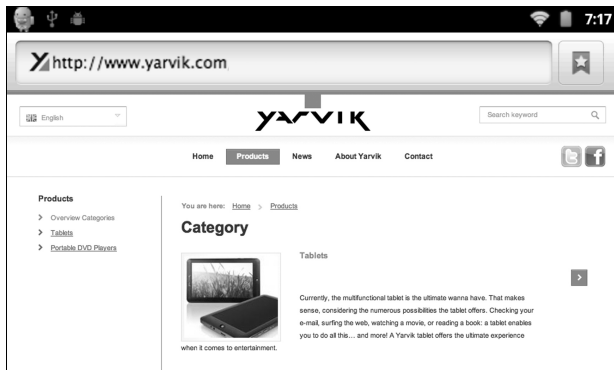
7:17

http://www.yarvik.com

English

YARVIK

Search keyword

Home Products News About Yarvik Contact

Products

Overview Categories

Tablets

Portable DVD Players

You are here: Home > Products

Category

Tablets

Currently, the multifunctional tablet is the ultimate wanna have. That makes sense, considering the numerous possibilities the tablet offers. Checking your e-mail, surfing the web, watching a movie, or reading a book: a tablet enables you to do all this… and more! A Yarvik tablet offers the ultimate experience when it comes to entertainment.